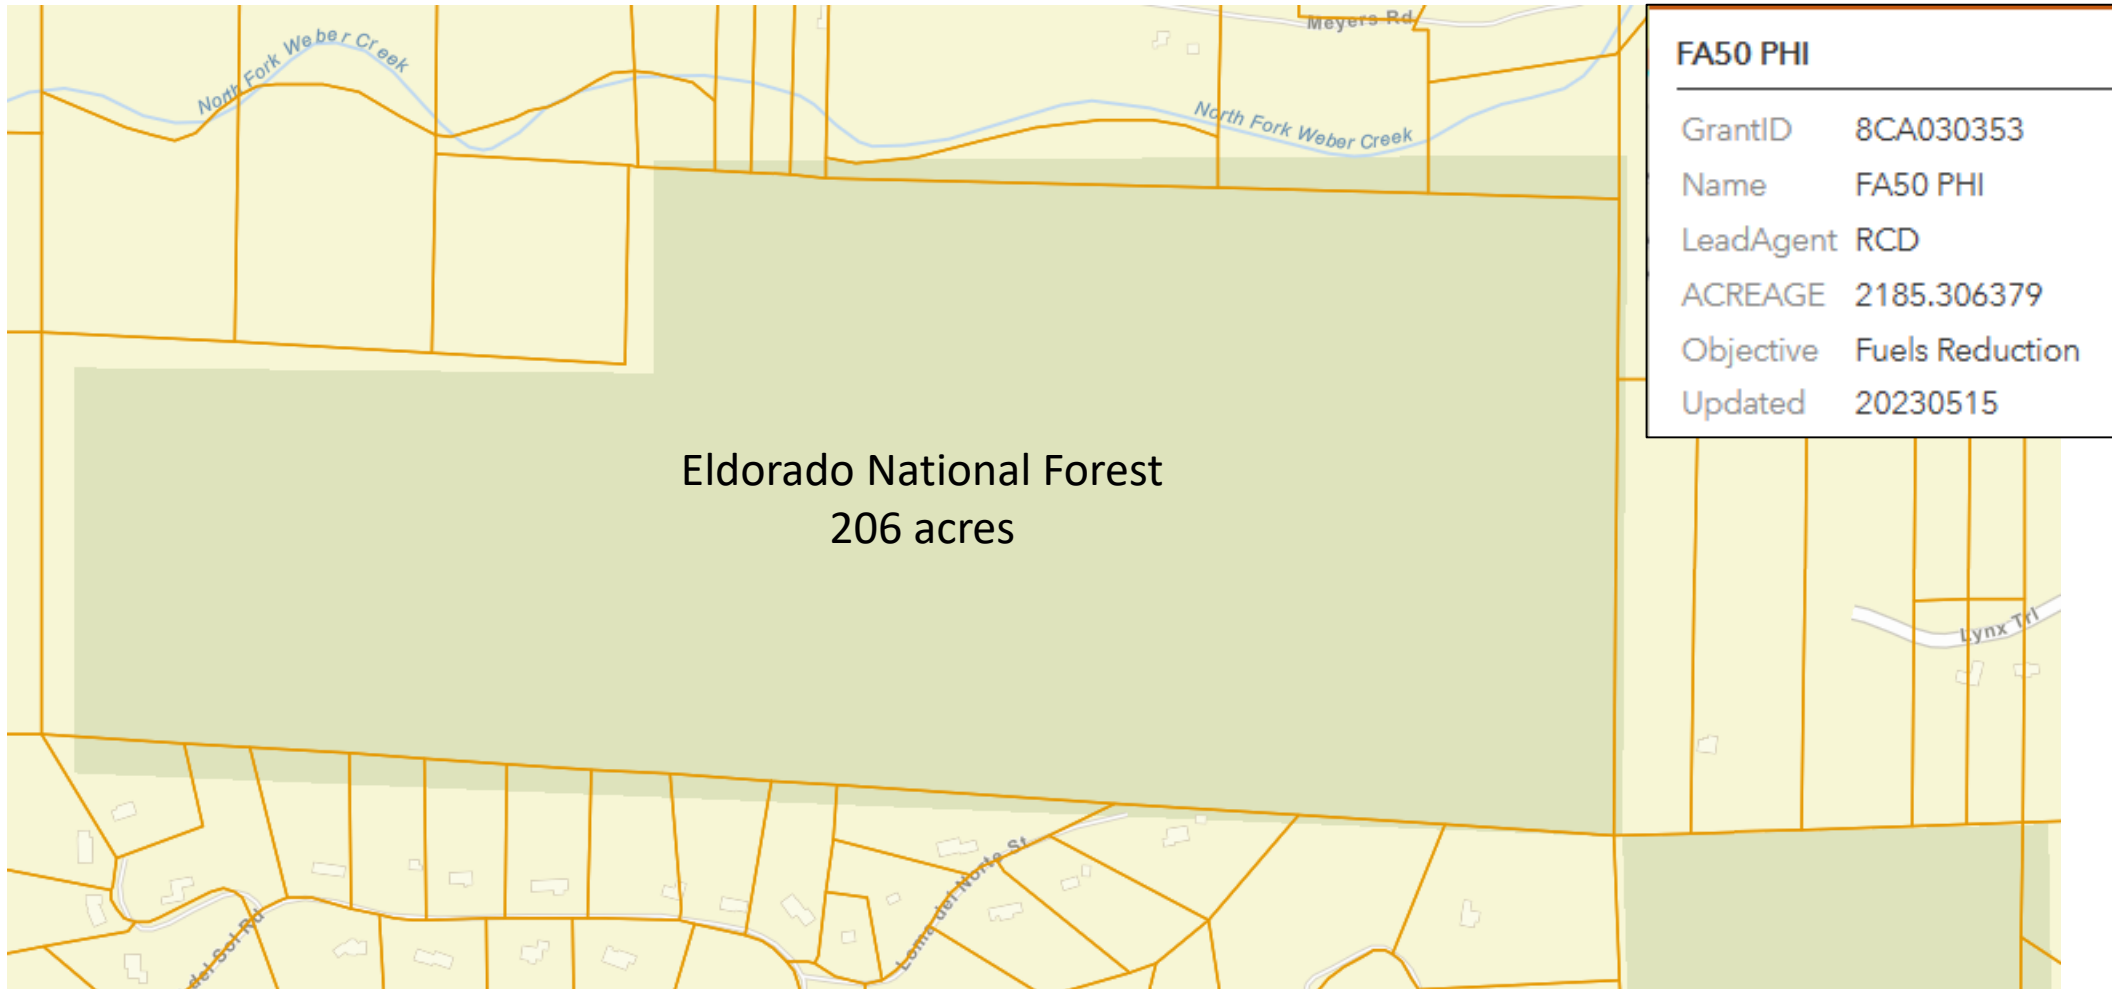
North Fork Weber Creek
Meyers Rd
North Fork Weber Creek

FA50 PHI

| GrantID | 8CA030353 |
|---|---|
| Name | FA50 PHI |
| LeadAgent | RCD |
| ACREAGE | 2185.306379 |
| Objective | Fuels Reduction |
| Updated | 20230515 |

Eldorado National Forest
206 acres

Lynx Trl
Loma del Norte St
del Sol Rd